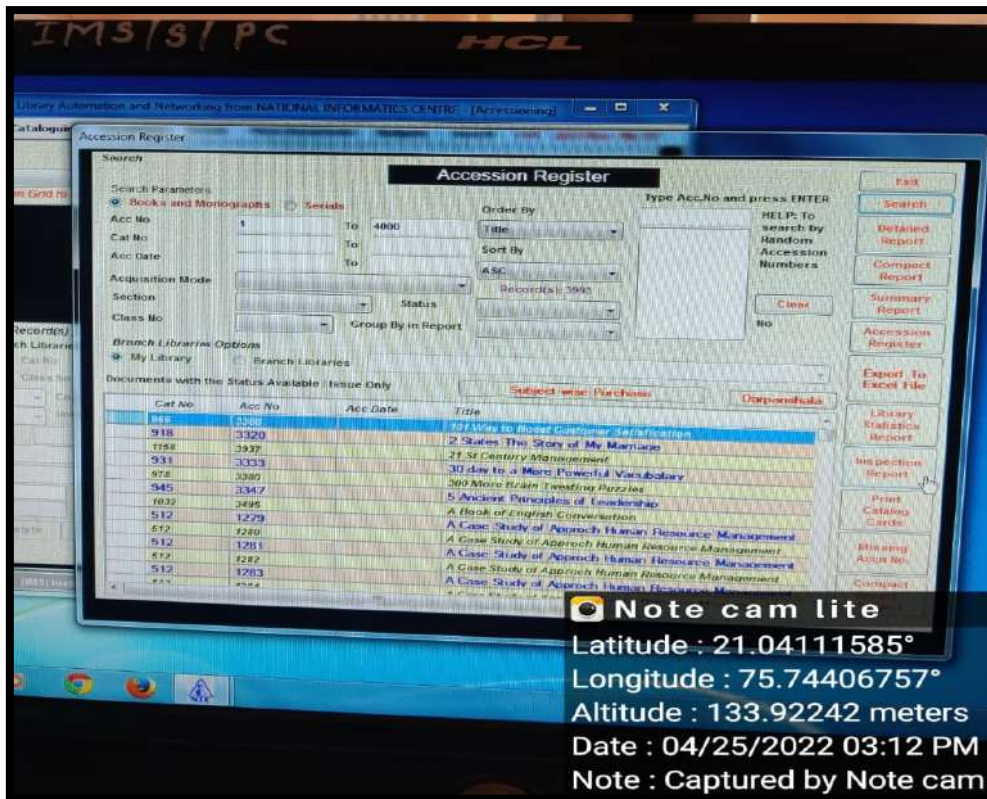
IMS/S/PC

HCL

Library Automation and Networking from NATIONAL INFORMATICS CENTRE [Accessioning]

Cataloguing

Accession Register

Search

Accession Register

Search Parameters
Books and Monographs Serials

Acc No 1 To 4000
Cat No To
Acc Date To
Acquisition Mode
Section Status
Class No Group By in Report

Order By
Title
Sort By
ASC
Record(s): 3993

Type Acc.No and press ENTER

HELP: To search by Random Accession Numbers

Clear

No

Branch Libraries Options
My Library Branch Libraries

Documents with the Status Available / Issue Only

Subject wise Purchase

Darpanshala

Exit
Search
Detailed Report
Compact Report
Summary Report
Accession Register
Export To Excel File
Library Statistics Report
Inspection Report
Print Catalog Cards
Missing Accn No.
Compact

| Cat No | Acc No | Acc Date | Title |
|---|---|---|---|
| 966 | 3308 | | 101 Way to Boost Customer Satisfaction |
| 918 | 3320 | | 2 States The Story of My Marriage |
| 1158 | 3937 | | 21 St Century Management |
| 931 | 3333 | | 30 day to a More Powerful Vacubalary |
| 978 | 3380 | | 300 More Brain Twisting Puzzles |
| 945 | 3347 | | 5 Ancient Principles of Leadership |
| 1032 | 3495 | | A Book of English Conversation |
| 512 | 1279 | | A Case Study of Approch Human Resource Management |
| 512 | 1280 | | A Case Study of Approch Human Resource Management |
| 512 | 1281 | | A Case Study of Approch Human Resource Management |
| 512 | 1282 | | A Case Study of Approch Human Resource Management |
| 512 | 1283 | | A Case Study of Approch Human Resource Management |
| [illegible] | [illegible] | | A Case Study of Approch Human Resource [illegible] |

Record(s)
Branch Libraries
Cat No
Class No

Note cam lite
Latitude : 21.04111585°
Longitude : 75.74406757°
Altitude : 133.92242 meters
Date : 04/25/2022 03:12 PM
Note : Captured by Note cam